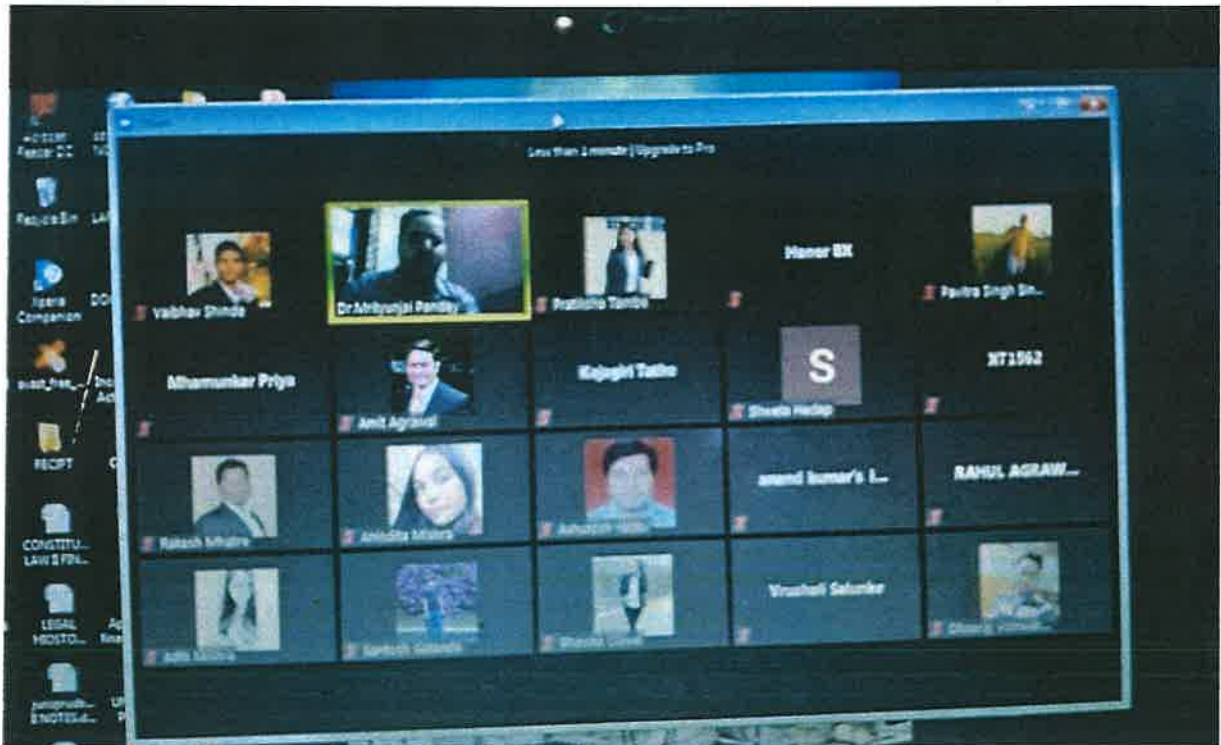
Less than 1 minute | Upgrade to Pro

Vaibhav Shinde
Dr Mrityunjai Pandey
Pratiksha Tambe
Haner BK
Pavitra Singh Sin...

Mhamunkar Priya
Amit Agrawal
Kajagiri Tathe
S
Shweta Hedap
X71562

Rakesh Mhatre
Anindita Mishra
Ashutosh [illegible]
anand kumar's i...
RAHUL AGRAW...

Aditi Mishra
Santosh Gaikwad
Shweta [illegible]
Vrushali Salunke
Dhiraj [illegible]

Recycle Bin
Opera Companion
avast_free_...
RECIPT
CONSTITU... LAW 2 FIN...
LEGAL HISTO...
jurisprudh... ENOTES.d...